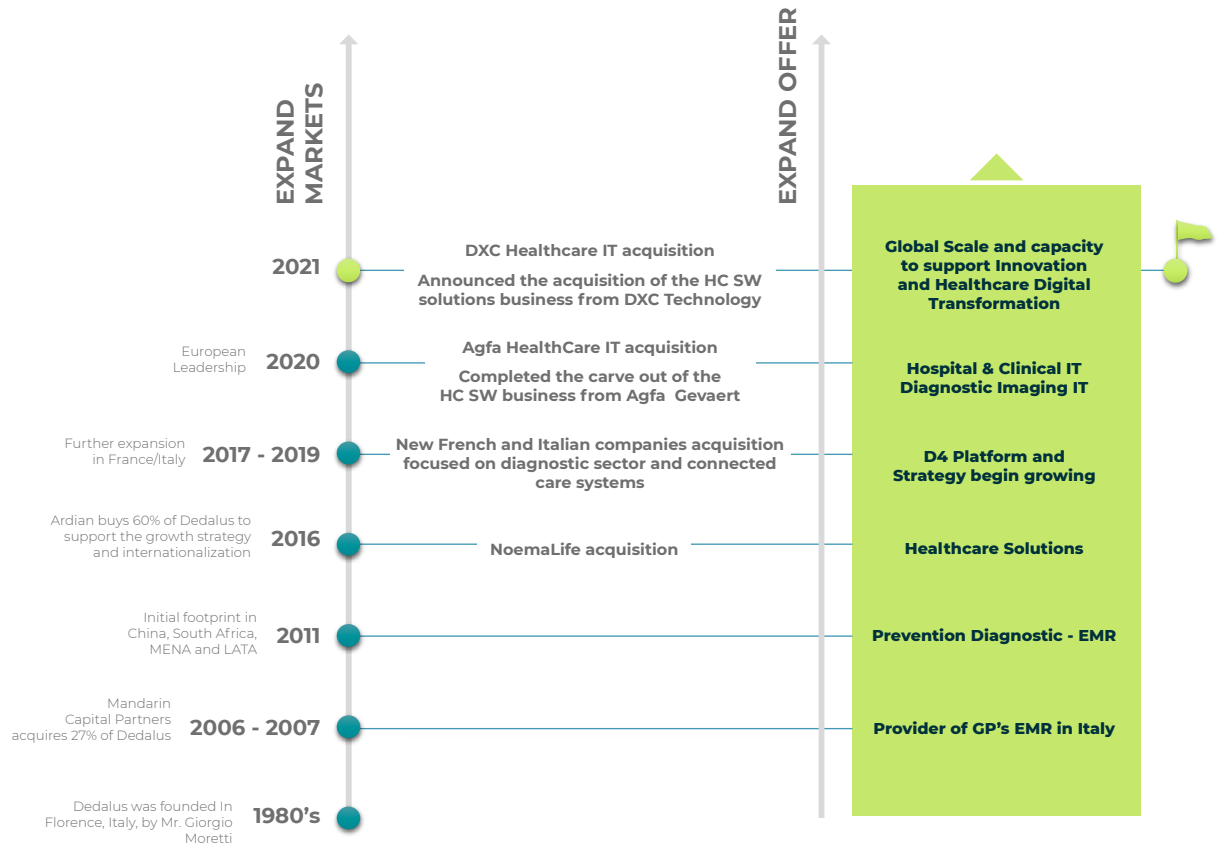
EXPAND MARKETS

EXPAND OFFER

2021

DXC Healthcare IT acquisition

Announced the acquisition of the HC SW solutions business from DXC Technology

Global Scale and capacity to support Innovation and Healthcare Digital Transformation

European Leadership

2020

Agfa HealthCare IT acquisition

Completed the carve out of the HC SW business from Agfa Gevaert

Hospital & Clinical IT Diagnostic Imaging IT

Further expansion in France/Italy

2017 - 2019

New French and Italian companies acquisition focused on diagnostic sector and connected care systems

D4 Platform and Strategy begin growing

Ardian buys 60% of Dedalus to support the growth strategy and internationalization

2016

NoemaLife acquisition

Healthcare Solutions

Initial footprint in China, South Africa, MENA and LATA

2011

Prevention Diagnostic - EMR

Mandarin Capital Partners acquires 27% of Dedalus

2006 - 2007

Provider of GP's EMR in Italy

Dedalus was founded In Florence, Italy, by Mr. Giorgio Moretti

1980's